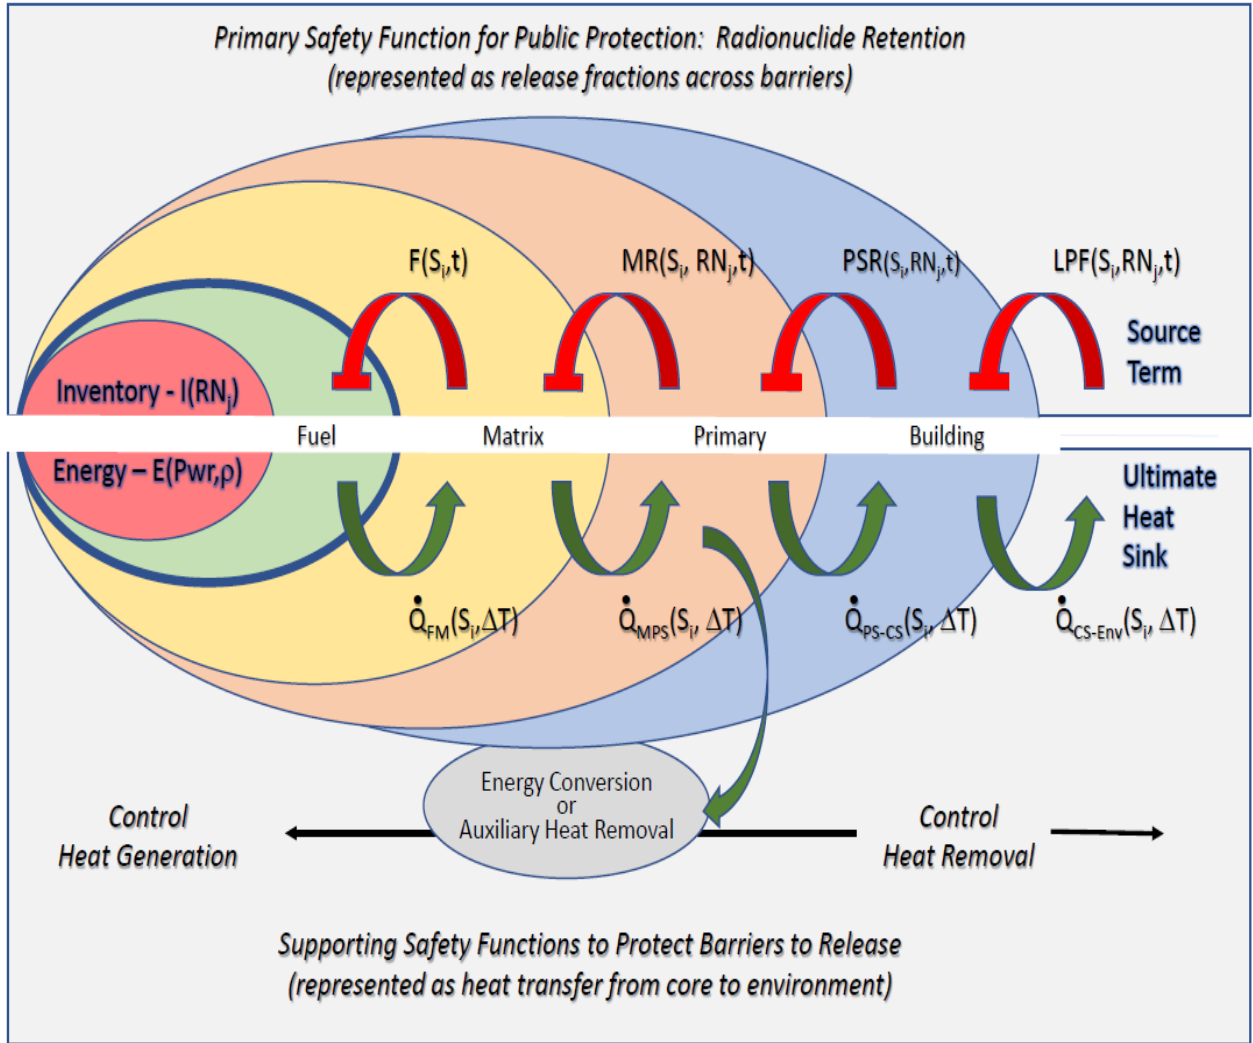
Primary Safety Function for Public Protection: Radionuclide Retention
(represented as release fractions across barriers)

$F(S_i,t)$

$MR(S_i, RN_j,t)$

$PSR(S_i,RN_j,t)$

$LPF(S_i,RN_j,t)$

Source Term

Inventory - $I(RN_j)$

Fuel

Matrix

Primary

Building

Energy – $E(Pwr,\rho)$

Ultimate Heat Sink

$\dot{Q}_{FM}(S_i,\Delta T)$

$\dot{Q}_{MPS}(S_i, \Delta T)$

$\dot{Q}_{PS\text{-}CS}(S_i, \Delta T)$

$\dot{Q}_{CS\text{-}Env}(S_i, \Delta T)$

Energy Conversion
or
Auxiliary Heat Removal

Control
Heat Generation

Control
Heat Removal

Supporting Safety Functions to Protect Barriers to Release
(represented as heat transfer from core to environment)